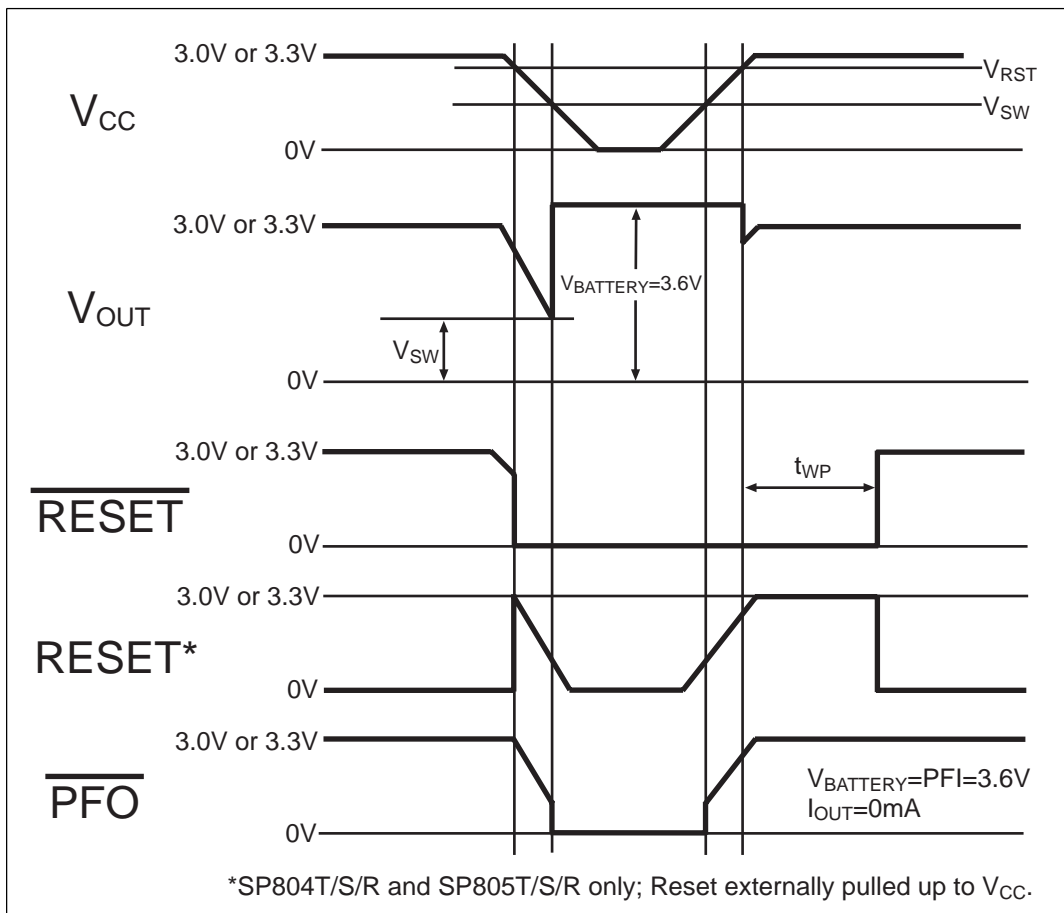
3.0V or 3.3V
$V_{RST}$
$V_{CC}$
$V_{SW}$
0V

3.0V or 3.3V
$V_{BATTERY}$=3.6V
$V_{OUT}$
$V_{SW}$
0V

3.0V or 3.3V
$t_{WP}$
$\overline{RESET}$
0V

3.0V or 3.3V
RESET*
0V

3.0V or 3.3V
$\overline{PFO}$
$V_{BATTERY}$=PFI=3.6V
$I_{OUT}$=0mA
0V

*SP804T/S/R and SP805T/S/R only; Reset externally pulled up to $V_{CC}$.